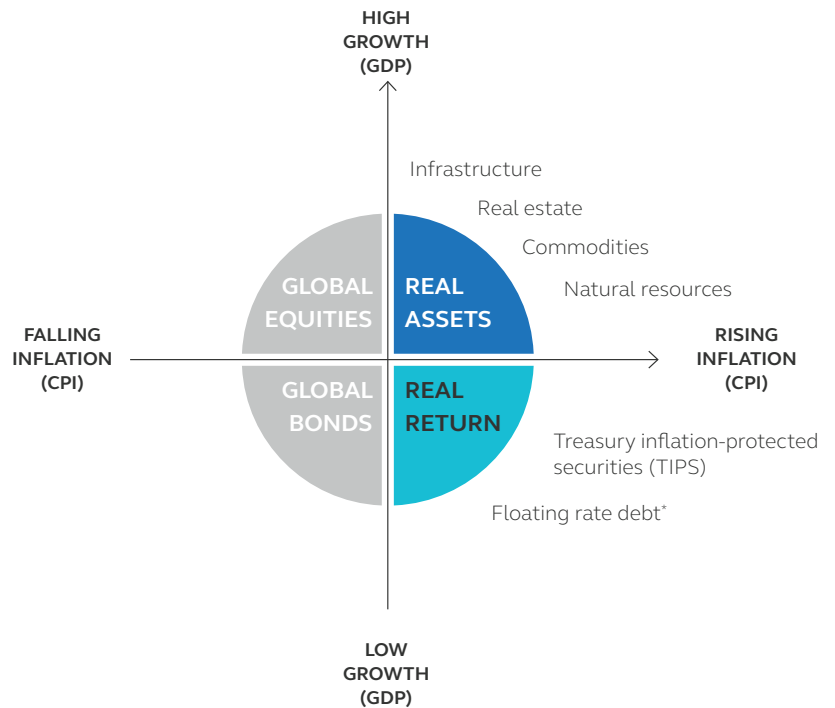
HIGH GROWTH (GDP)

Infrastructure

Real estate

Commodities

Natural resources

GLOBAL EQUITIES

REAL ASSETS

FALLING INFLATION (CPI)

RISING INFLATION (CPI)

GLOBAL BONDS

REAL RETURN

Treasury inflation-protected securities (TIPS)

Floating rate debt*

LOW GROWTH (GDP)